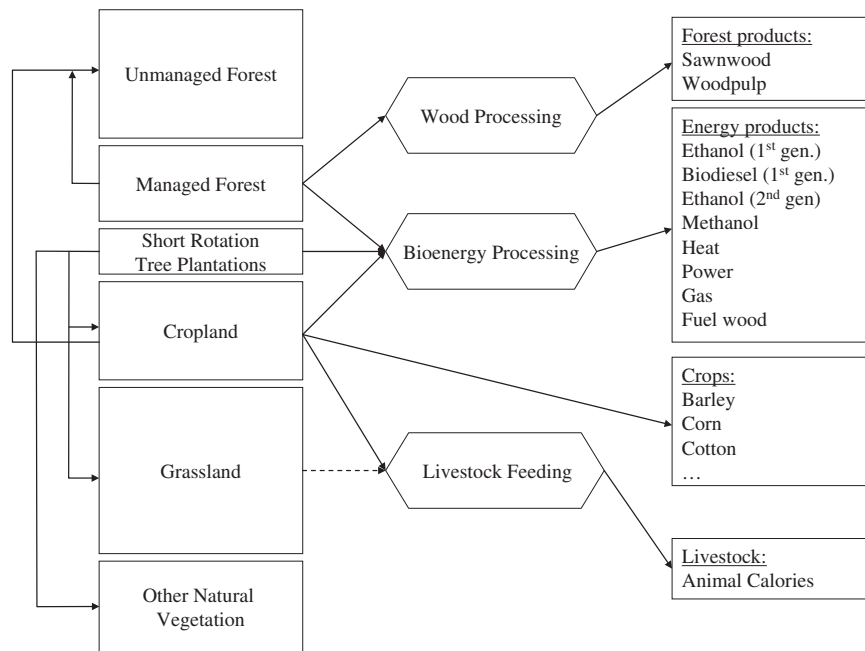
Unmanaged Forest

Managed Forest

Short Rotation Tree Plantations

Cropland

Grassland

Other Natural Vegetation

Wood Processing

Bioenergy Processing

Livestock Feeding

Forest products:
Sawnwood
Woodpulp

Energy products:
Ethanol (1$^{st}$ gen.)
Biodiesel (1$^{st}$ gen.)
Ethanol (2$^{nd}$ gen)
Methanol
Heat
Power
Gas
Fuel wood

Crops:
Barley
Corn
Cotton
…

Livestock:
Animal Calories